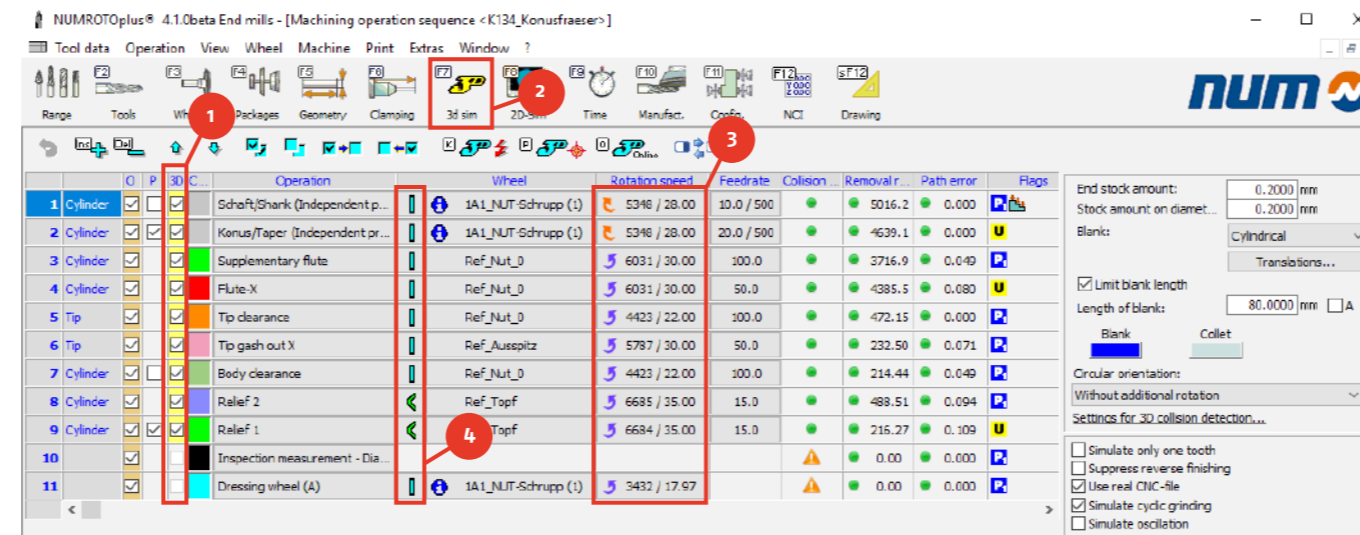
NUMROTOplus® 4.1.0beta End mills - [Machining operation sequence <K134_Konusfraeser>]

Tool data Operation View Wheel Machine Print Extras Window ?

Range Tools Wh Packages Geometry Clamping 3d sim 2D-Sim Time Manufact. Config. NCI Drawing

1 2 3 4

| | | O | P | 3D | C | Operation | | | Wheel | Rotation speed | Feedrate | Collision ... | Removal r... | Path error | Flags |
|---|---|---|---|---|---|---|---|---|---|---|---|---|---|---|---|
| 1 | Cylinder | ☑ | ☐ | ☑ | | Schaft/Shank (Independent p... | | | 1A1_NUT-Schrupp (1) | 5348 / 28.00 | 10.0 / 500 | | 5016.2 | 0.000 | |
| 2 | Cylinder | ☑ | ☑ | ☑ | | Konus/Taper (Independent pr... | | | 1A1_NUT-Schrupp (1) | 5348 / 28.00 | 20.0 / 500 | | 4639.1 | 0.000 | U |
| 3 | Cylinder | ☑ | | ☑ | | Supplementary flute | | | Ref_Nut_0 | 6031 / 30.00 | 100.0 | | 3716.9 | 0.049 | |
| 4 | Cylinder | ☑ | | ☑ | | Flute-X | | | Ref_Nut_0 | 6031 / 30.00 | 50.0 | | 4385.5 | 0.080 | U |
| 5 | Tip | ☑ | | ☑ | | Tip clearance | | | Ref_Nut_0 | 4423 / 22.00 | 100.0 | | 472.15 | 0.000 | |
| 6 | Tip | ☑ | | ☑ | | Tip gash out X | | | Ref_Ausspitz | 5787 / 30.00 | 50.0 | | 232.50 | 0.071 | |
| 7 | Cylinder | ☑ | ☐ | ☑ | | Body clearance | | | Ref_Nut_0 | 4423 / 22.00 | 100.0 | | 214.44 | 0.049 | |
| 8 | Cylinder | ☑ | | ☑ | | Relief 2 | | | Ref_Topf | 6685 / 35.00 | 15.0 | | 488.51 | 0.094 | |
| 9 | Cylinder | ☑ | ☑ | ☑ | | Relief 1 | | | Topf | 6684 / 35.00 | 15.0 | | 216.27 | 0.109 | U |
| 10 | | ☑ | | ☐ | | Inspection measurement - Dia... | | | | | | | 0.00 | 0.000 | |
| 11 | | ☑ | | ☐ | | Dressing wheel (A) | | | 1A1_NUT-Schrupp (1) | 3432 / 17.97 | | | 0.00 | 0.000 | |

End stock amount: 0.2000 mm
Stock amount on diamet... 0.2000 mm
Blank: Cylindrical
Translations...
☑ Limit blank length
Length of blank: 80.0000 mm ☐ A
Blank Collet
Circular orientation:
Without additional rotation
Settings for 3D collision detection...

☐ Simulate only one tooth
☐ Suppress reverse finishing
☑ Use real CNC-file
☑ Simulate cyclic grinding
☐ Simulate oscillation